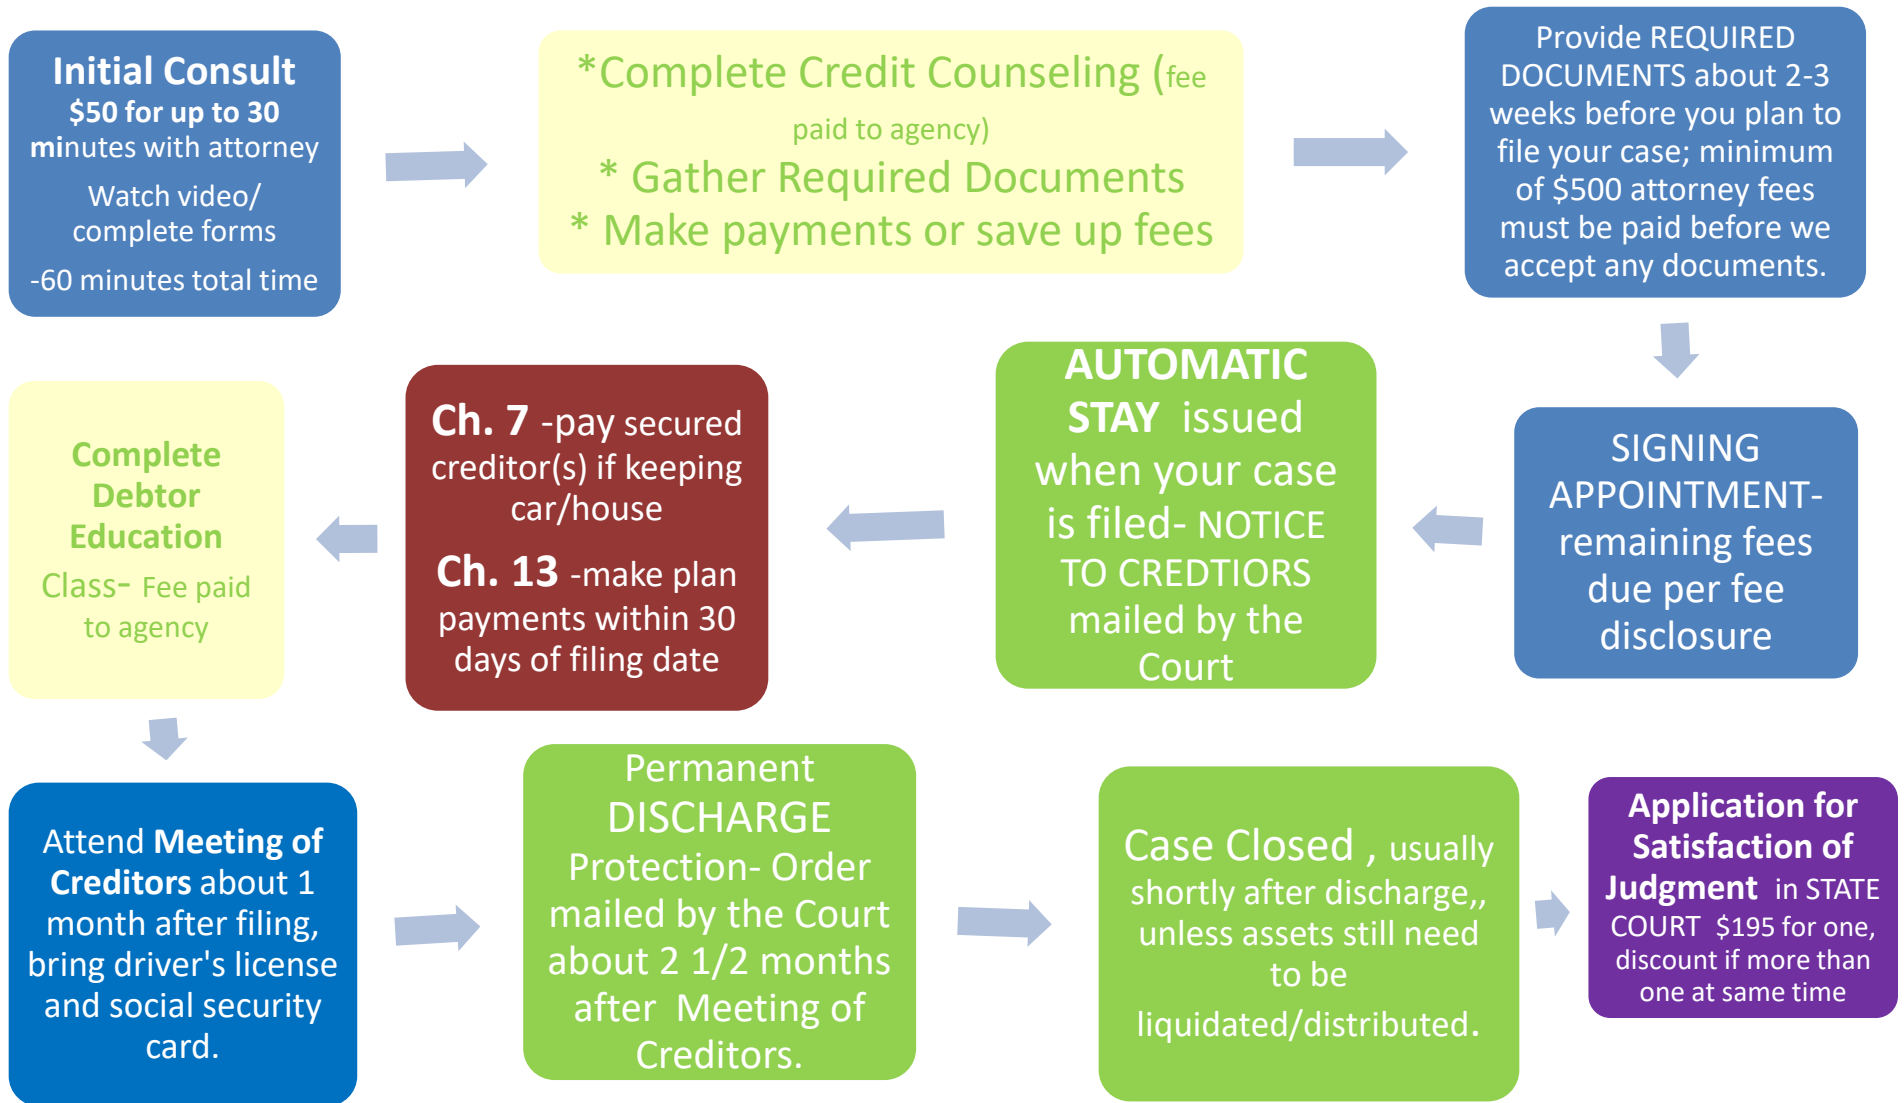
Initial Consult
$50 for up to 30 minutes with attorney
Watch video/ complete forms
-60 minutes total time

*Complete Credit Counseling (fee paid to agency)
* Gather Required Documents
* Make payments or save up fees

Provide REQUIRED DOCUMENTS about 2-3 weeks before you plan to file your case; minimum of $500 attorney fees must be paid before we accept any documents.

SIGNING APPOINTMENT- remaining fees due per fee disclosure

AUTOMATIC STAY issued when your case is filed- NOTICE TO CREDTIORS mailed by the Court

Ch. 7 -pay secured creditor(s) if keeping car/house
Ch. 13 -make plan payments within 30 days of filing date

Complete Debtor Education Class- Fee paid to agency

Attend Meeting of Creditors about 1 month after filing, bring driver's license and social security card.

Permanent DISCHARGE Protection- Order mailed by the Court about 2 1/2 months after Meeting of Creditors.

Case Closed , usually shortly after discharge,, unless assets still need to be liquidated/distributed.

Application for Satisfaction of Judgment in STATE COURT $195 for one, discount if more than one at same time